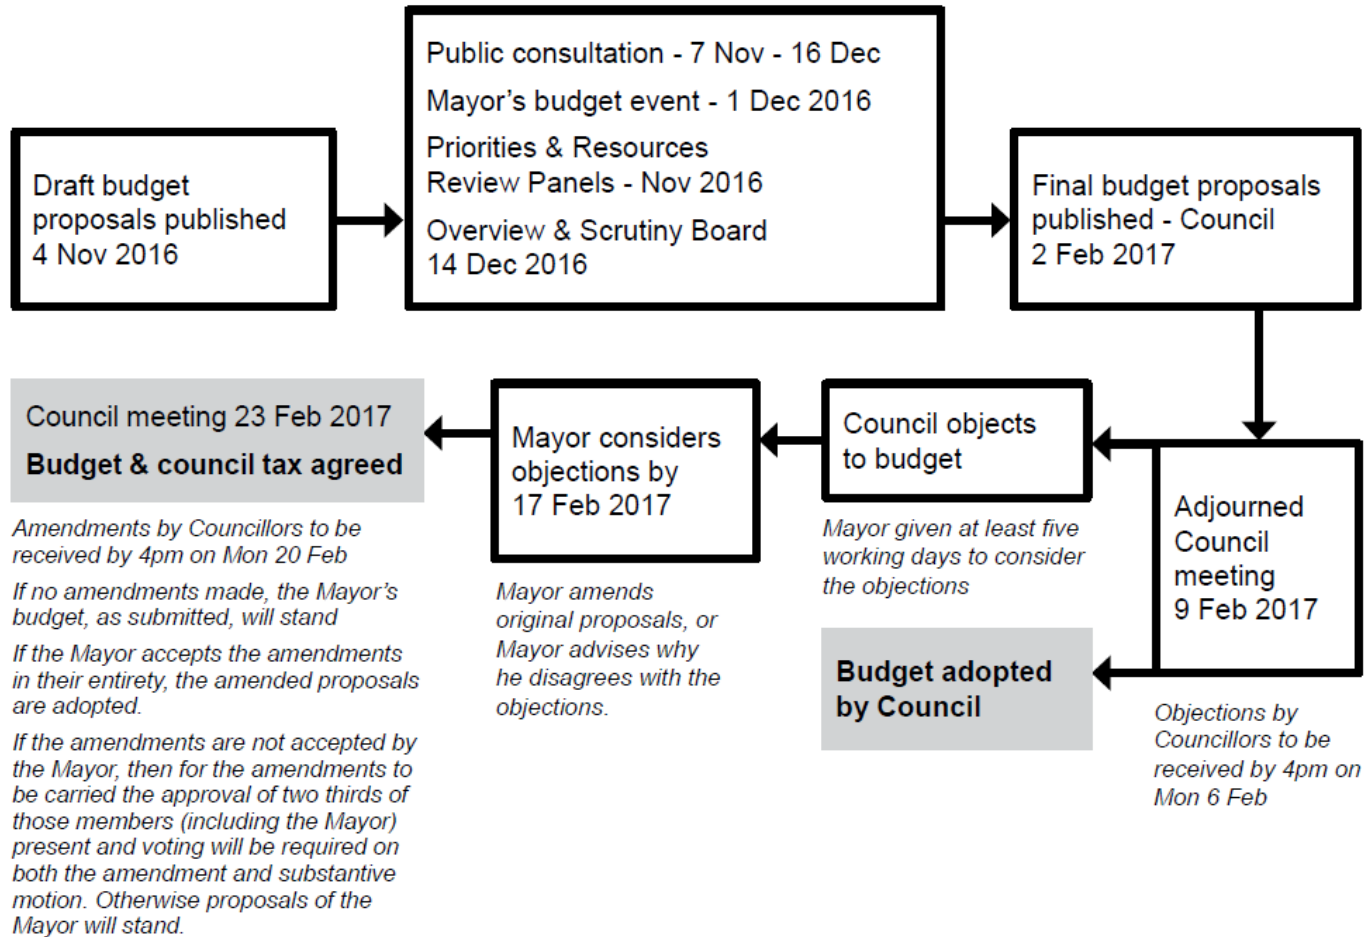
Draft budget proposals published 4 Nov 2016

Public consultation - 7 Nov - 16 Dec

Mayor's budget event - 1 Dec 2016

Priorities & Resources Review Panels - Nov 2016

Overview & Scrutiny Board 14 Dec 2016

Final budget proposals published - Council 2 Feb 2017

Adjourned Council meeting 9 Feb 2017

Objections by Councillors to be received by 4pm on Mon 6 Feb

Budget adopted by Council

Council objects to budget

Mayor given at least five working days to consider the objections

Mayor considers objections by 17 Feb 2017

Mayor amends original proposals, or Mayor advises why he disagrees with the objections.

Council meeting 23 Feb 2017

Budget & council tax agreed

Amendments by Councillors to be received by 4pm on Mon 20 Feb

If no amendments made, the Mayor's budget, as submitted, will stand

If the Mayor accepts the amendments in their entirety, the amended proposals are adopted.

If the amendments are not accepted by the Mayor, then for the amendments to be carried the approval of two thirds of those members (including the Mayor) present and voting will be required on both the amendment and substantive motion. Otherwise proposals of the Mayor will stand.